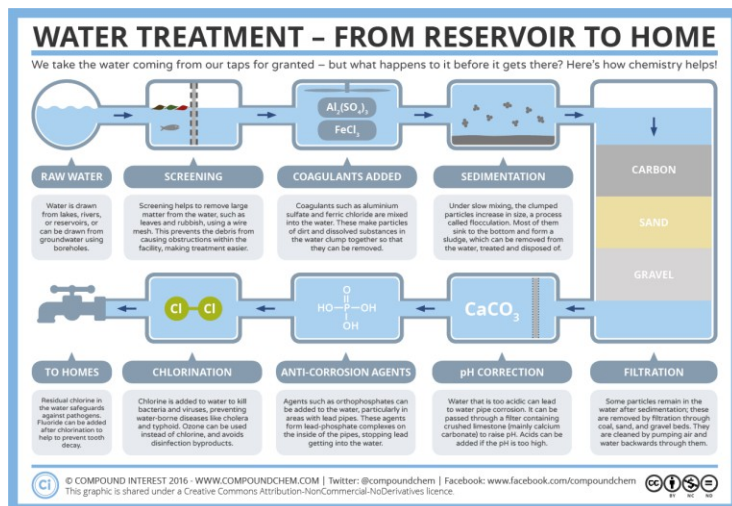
WATER TREATMENT – FROM RESERVOIR TO HOME

We take the water coming from our taps for granted – but what happens to it before it gets there? Here's how chemistry helps!

$Al_2(SO_4)_3$

$FeCl_3$

CARBON

SAND

GRAVEL

RAW WATER

Water is drawn from lakes, rivers, or reservoirs, or can be drawn from groundwater using boreholes.

SCREENING

Screening helps to remove large matter from the water, such as leaves and rubbish, using a wire mesh. This prevents the debris from causing obstructions within the facility, making treatment easier.

COAGULANTS ADDED

Coagulants such as aluminium sulfate and ferric chloride are mixed into the water. These make particles of dirt and dissolved substances in the water clump together so that they can be removed.

SEDIMENTATION

Under slow mixing, the clumped particles increase in size, a process called flocculation. Most of them sink to the bottom and form a sludge, which can be removed from the water, treated and disposed of.

Cl—Cl

HO—P(=O)(OH)—OH

$CaCO_3$

TO HOMES

Residual chlorine in the water safeguards against pathogens. Fluoride can be added after chlorination to help to prevent tooth decay.

CHLORINATION

Chlorine is added to water to kill bacteria and viruses, preventing water-borne diseases like cholera and typhoid. Ozone can be used instead of chlorine, and avoids disinfection byproducts.

ANTI-CORROSION AGENTS

Agents such as orthophosphates can be added to the water, particularly in areas with lead pipes. These agents form lead-phosphate complexes on the inside of the pipes, stopping lead getting into the water.

pH CORRECTION

Water that is too acidic can lead to water pipe corrosion. It can be passed through a filter containing crushed limestone (mainly calcium carbonate) to raise pH. Acids can be added if the pH is too high.

FILTRATION

Some particles remain in the water after sedimentation; these are removed by filtration through coal, sand, and gravel beds. They are cleaned by pumping air and water backwards through them.

© COMPOUND INTEREST 2016 · WWW.COMPOUNDCHEM.COM | Twitter: @compoundchem | Facebook: www.facebook.com/compoundchem
This graphic is shared under a Creative Commons Attribution-NonCommercial-NoDerivatives licence.

cc BY NC ND